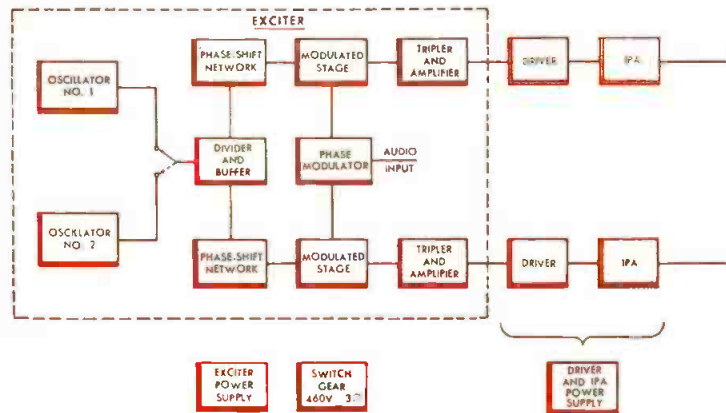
EXCITER

OSCILLATOR NO. 1

OSCILLATOR NO. 2

PHASE-SHIFT NETWORK

MODULATED STAGE

TRIPLER AND AMPLIFIER

DRIVER

IPA

DIVIDER AND BUFFER

PHASE MODULATOR

AUDIO INPUT

PHASE-SHIFT NETWORK

MODULATED STAGE

TRIPLER AND AMPLIFIER

DRIVER

IPA

EXCITER POWER SUPPLY

SWITCH GEAR 460V 3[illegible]

DRIVER AND IPA POWER SUPPLY